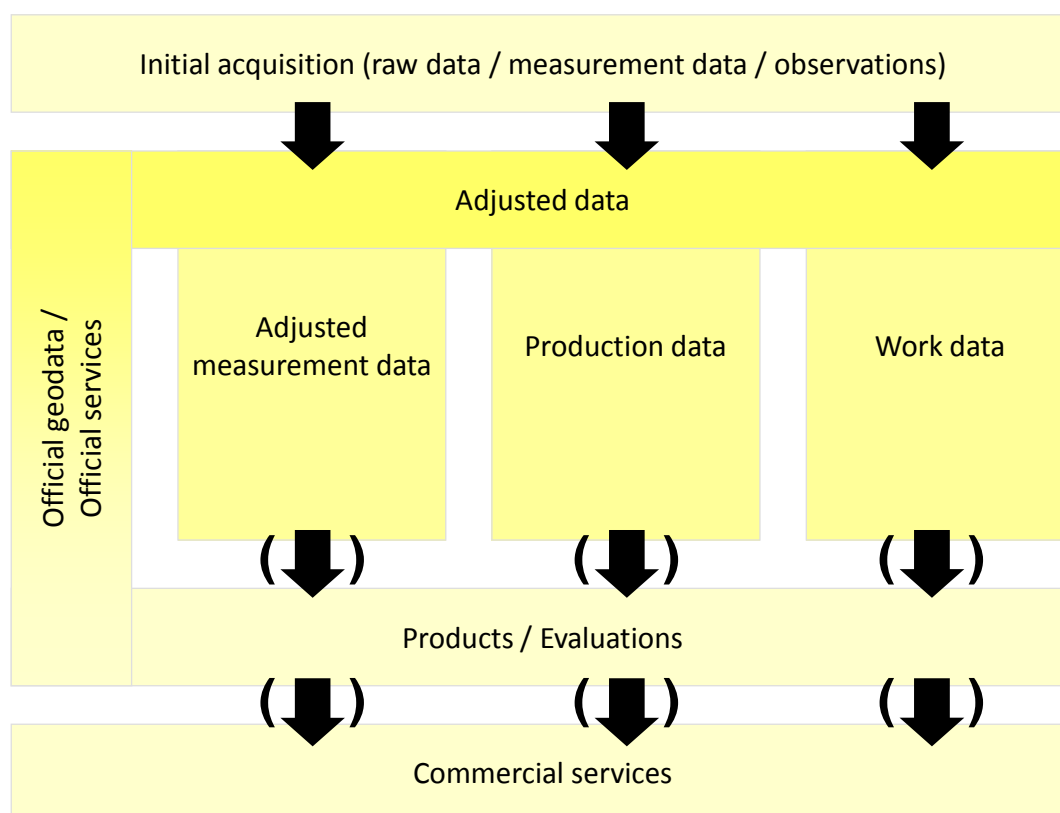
Initial acquisition (raw data / measurement data / observations)

Adjusted data

Official geodata / Official services

Adjusted measurement data

Production data

Work data

( ) ( ) ( )

Products / Evaluations

( ) ( ) ( )

Commercial services